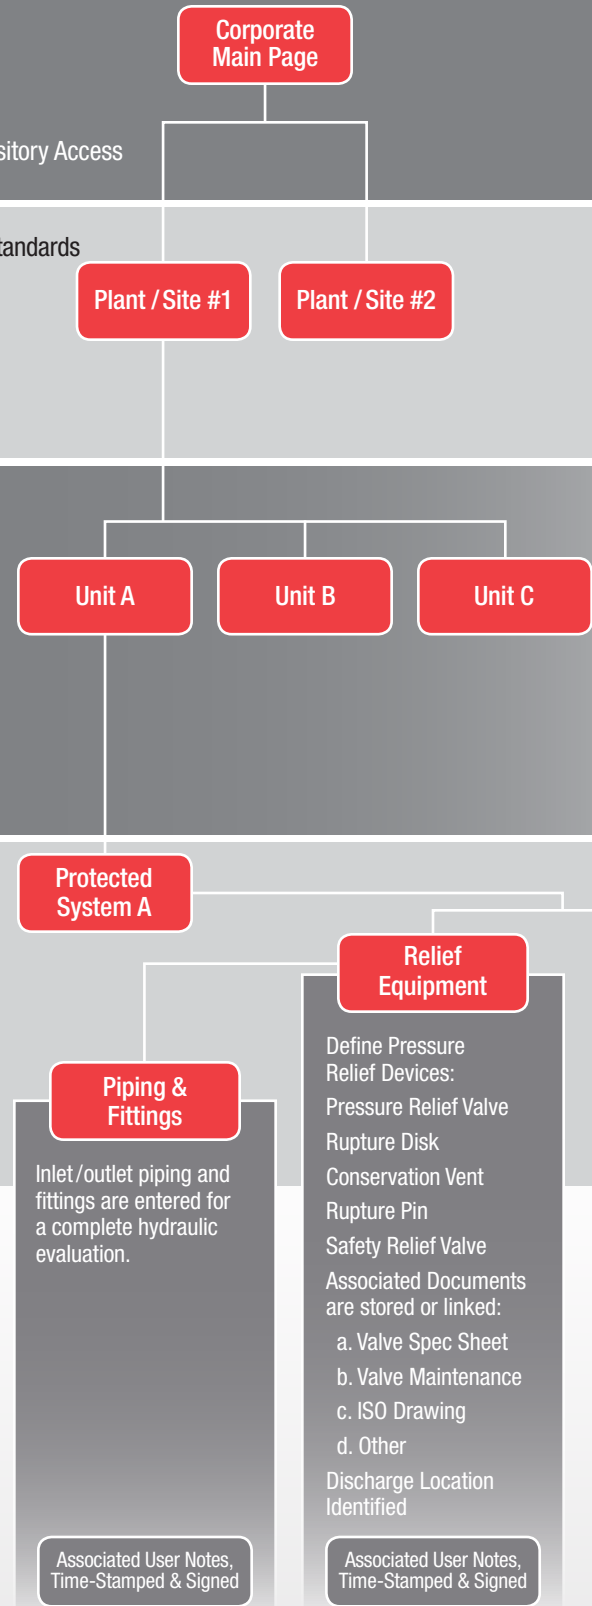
Corporate Main Page

sitory Access

tandards

Plant / Site #1

Plant / Site #2

Unit A

Unit B

Unit C

Protected System A

Relief Equipment

Piping & Fittings

Inlet/outlet piping and fittings are entered for a complete hydraulic evaluation.

Define Pressure Relief Devices:

Pressure Relief Valve

Rupture Disk

Conservation Vent

Rupture Pin

Safety Relief Valve

Associated Documents are stored or linked:

a. Valve Spec Sheet

b. Valve Maintenance

c. ISO Drawing

d. Other

Discharge Location Identified

Associated User Notes, Time-Stamped & Signed

Associated User Notes, Time-Stamped & Signed